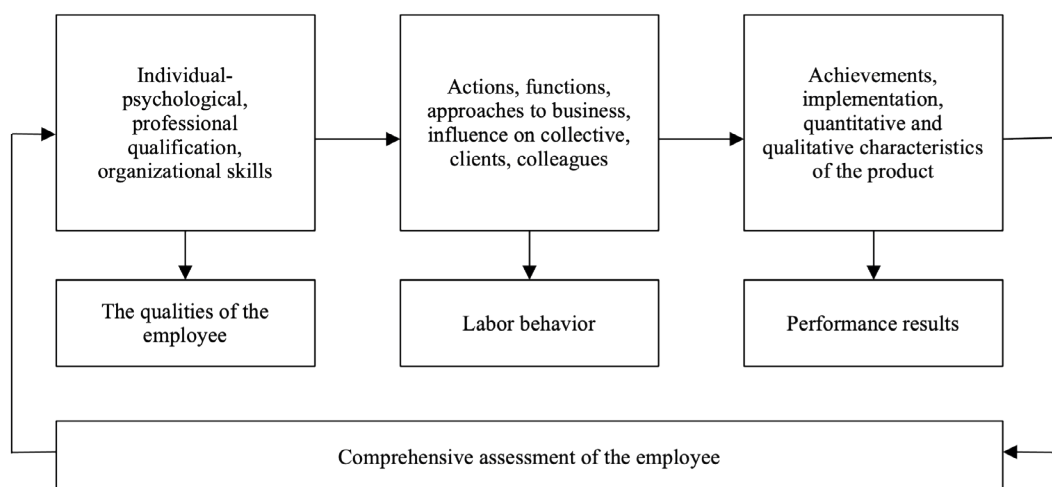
Individual-psychological, professional qualification, organizational skills

Actions, functions, approaches to business, influence on collective, clients, colleagues

Achievements, implementation, quantitative and qualitative characteristics of the product

The qualities of the employee

Labor behavior

Performance results

Comprehensive assessment of the employee